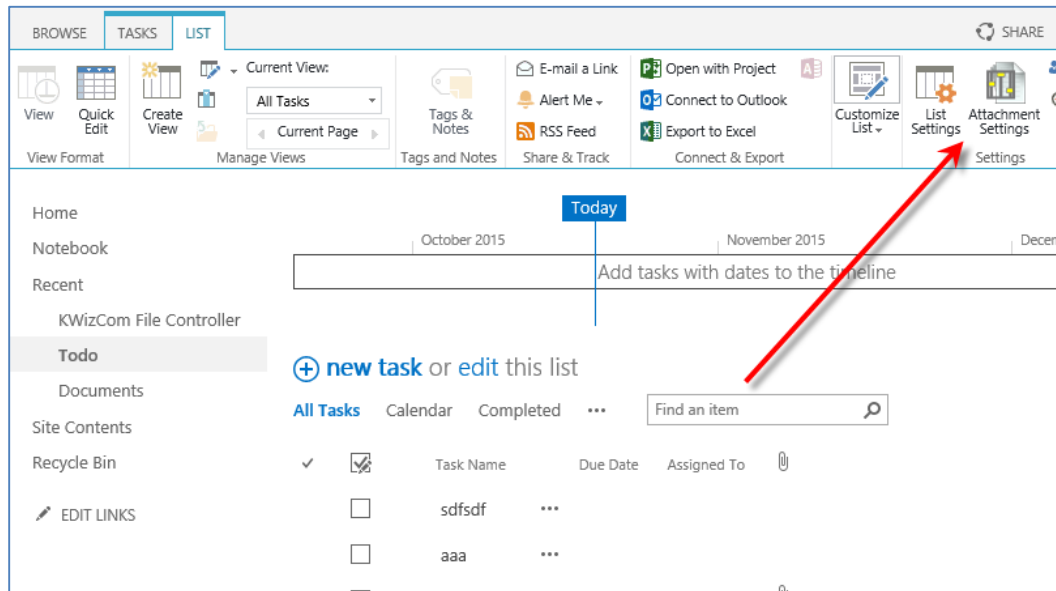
BROWSE TASKS LIST

SHARE

View Quick Edit
View Format

Create View
Current View:
All Tasks
Current Page
Manage Views

Tags & Notes
Tags and Notes

E-mail a Link
Alert Me
RSS Feed
Share & Track

Open with Project
Connect to Outlook
Export to Excel
Connect & Export

Customize List
List Settings
Attachment Settings
Settings

Home
Notebook
Recent
KWizCom File Controller
Todo
Documents
Site Contents
Recycle Bin
EDIT LINKS

Today
October 2015
November 2015
Decen
Add tasks with dates to the timeline

new task or edit this list

All Tasks Calendar Completed •••
Find an item

Task Name Due Date Assigned To

sdfsdf •••
aaa •••